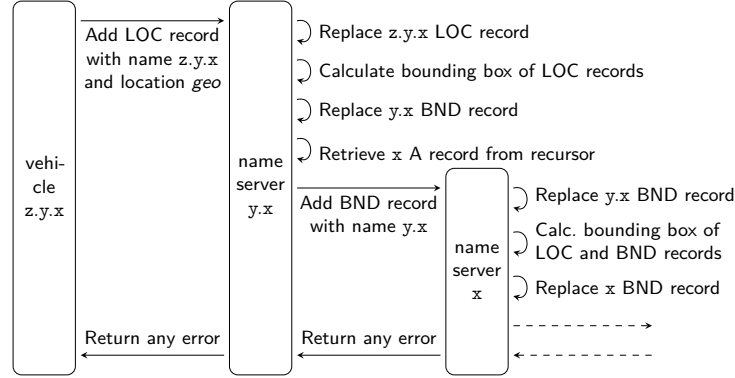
vehicle z.y.x

Add LOC record with name z.y.x and location *geo*

name server y.x

Replace z.y.x LOC record

Calculate bounding box of LOC records

Replace y.x BND record

Retrieve x A record from recursor

Add BND record with name y.x

name server x

Replace y.x BND record

Calc. bounding box of LOC and BND records

Replace x BND record

Return any error

Return any error